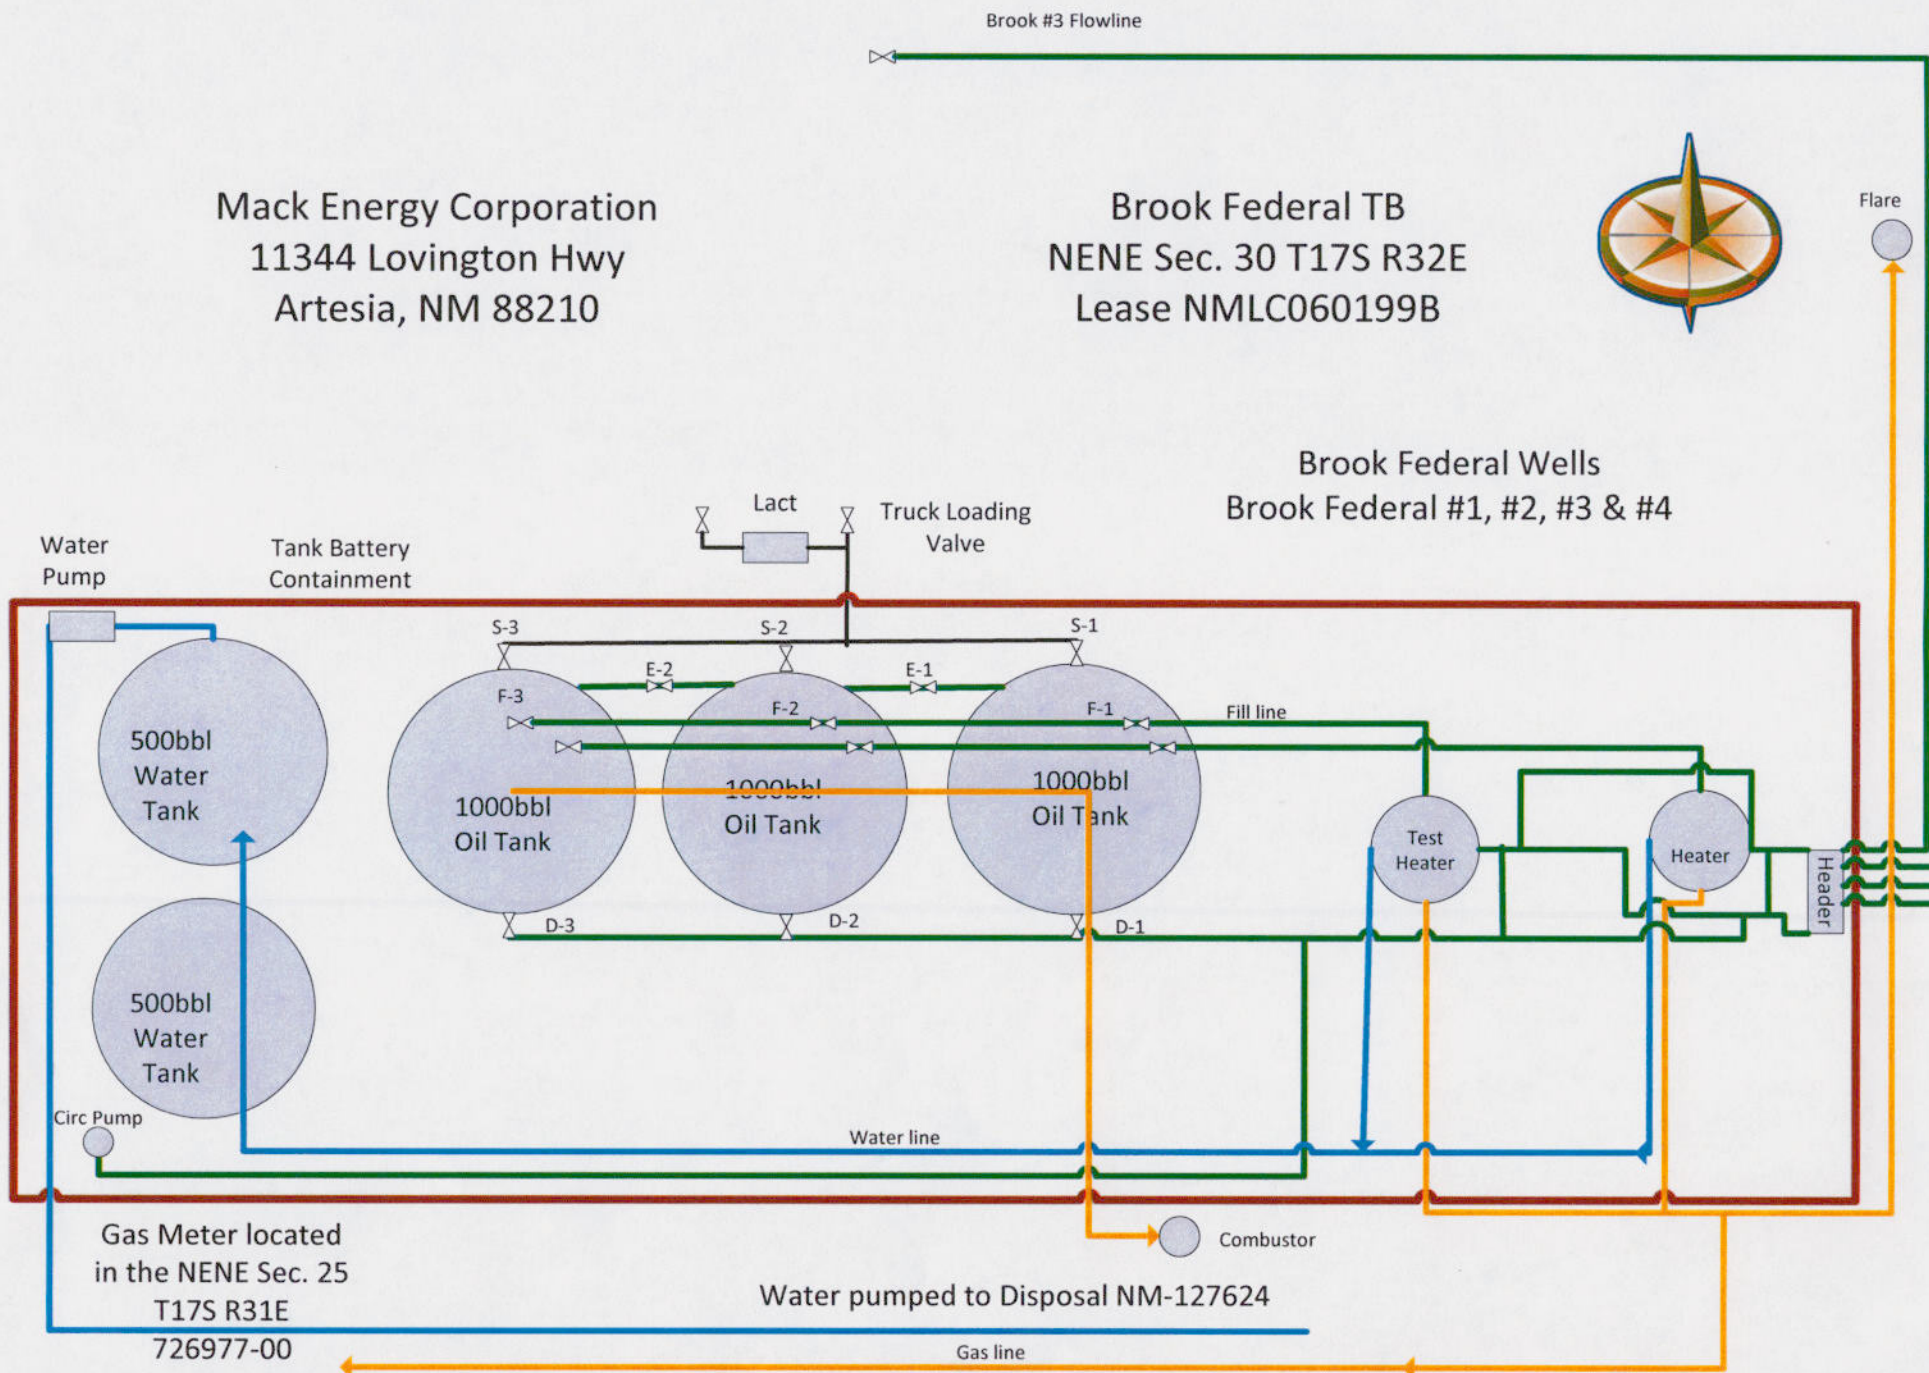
Brook #3 Flowline

Mack Energy Corporation
11344 Lovington Hwy
Artesia, NM 88210

Brook Federal TB
NENE Sec. 30 T17S R32E
Lease NMLC060199B

Flare

Brook Federal Wells
Brook Federal #1, #2, #3 & #4

Lact

Truck Loading Valve

Water Pump

Tank Battery Containment

S-3

S-2

S-1

E-2

E-1

F-3

F-2

F-1

Fill line

500bbl Water Tank

1000bbl Oil Tank

1000bbl Oil Tank

1000bbl Oil Tank

Test Heater

Heater

Header

D-3

D-2

D-1

500bbl Water Tank

Circ Pump

Water line

Gas Meter located in the NENE Sec. 25 T17S R31E 726977-00

Combustor

Water pumped to Disposal NM-127624

Gas line